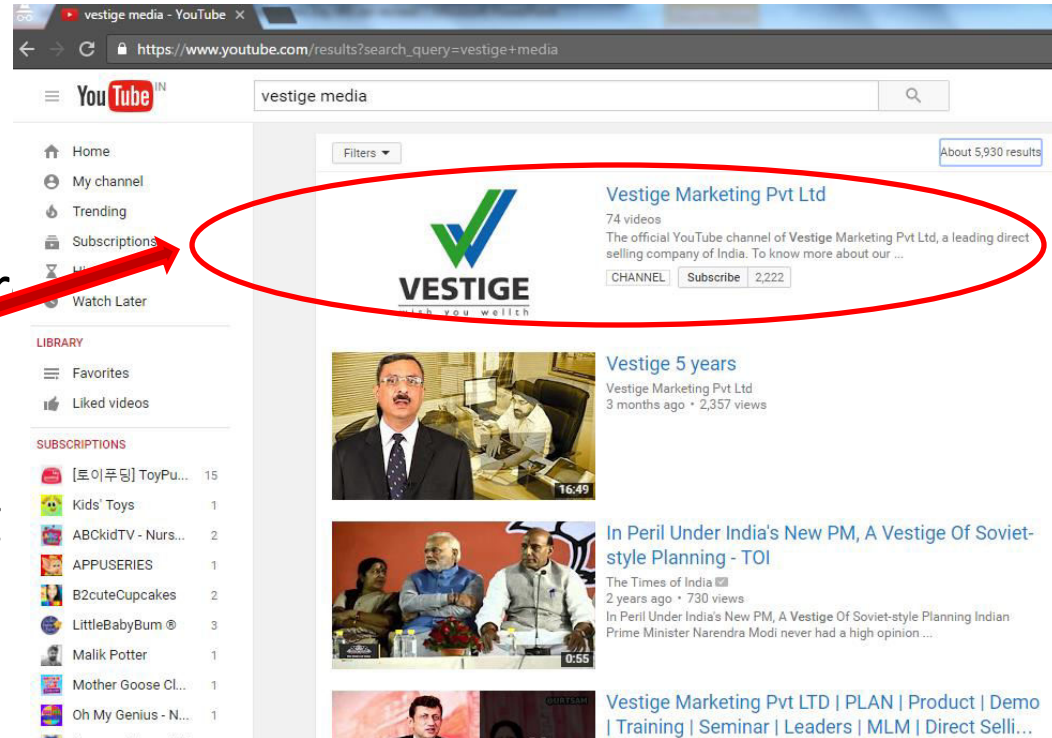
vestige media - YouTube ×

https://www.youtube.com/results?search_query=vestige+media

YouTube IN

vestige media

Home
My channel
Trending
Subscriptions
Hi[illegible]
Watch Later

LIBRARY
Favorites
Liked videos

SUBSCRIPTIONS
[토이푸딩] ToyPu... 15
Kids' Toys 1
ABCkidTV - Nurs... 2
APPUSERIES 1
B2cuteCupcakes 2
LittleBabyBum ® 3
Malik Potter 1
Mother Goose Cl... 1
Oh My Genius - N... 1

Filters

About 5,930 results

VESTIGE
with you wellth

Vestige Marketing Pvt Ltd
74 videos
The official YouTube channel of Vestige Marketing Pvt Ltd, a leading direct selling company of India. To know more about our ...
CHANNEL Subscribe 2,222

16:49
Vestige 5 years
Vestige Marketing Pvt Ltd
3 months ago • 2,357 views

0:55
In Peril Under India's New PM, A Vestige Of Soviet-style Planning - TOI
The Times of India
2 years ago • 730 views
In Peril Under India's New PM, A Vestige Of Soviet-style Planning Indian Prime Minister Narendra Modi never had a high opinion ...

Vestige Marketing Pvt LTD | PLAN | Product | Demo | Training | Seminar | Leaders | MLM | Direct Selli...